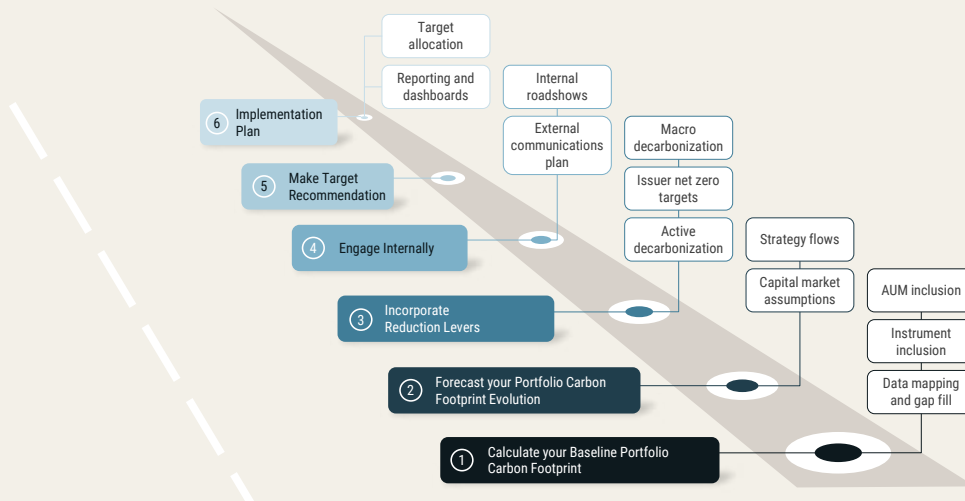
Target allocation

Reporting and dashboards

6 Implementation Plan

Internal roadshows

External communications plan

Macro decarbonization

Issuer net zero targets

Active decarbonization

5 Make Target Recommendation

4 Engage Internally

Strategy flows

Capital market assumptions

AUM inclusion

Instrument inclusion

Data mapping and gap fill

3 Incorporate Reduction Levers

2 Forecast your Portfolio Carbon Footprint Evolution

1 Calculate your Baseline Portfolio Carbon Footprint